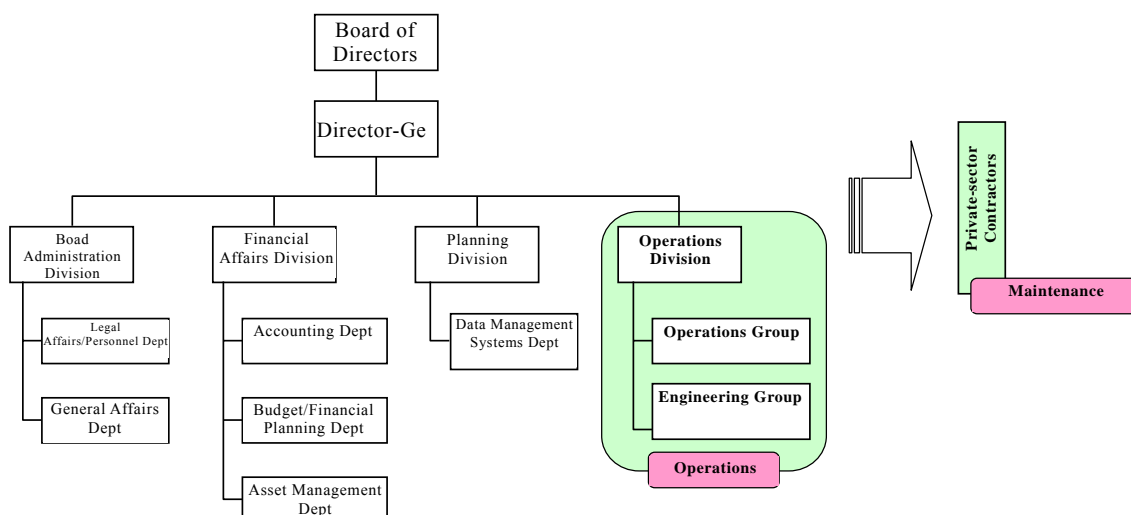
Board of Directors

Director-Ge

Boad Administration Division

Legal Affairs/Personnel Dept

General Affairs Dept

Financial Affairs Division

Accounting Dept

Budget/Financial Planning Dept

Asset Management Dept

Planning Division

Data Management Systems Dept

Operations Division

Operations Group

Engineering Group

Operations

Private-sector Contractors

Maintenance